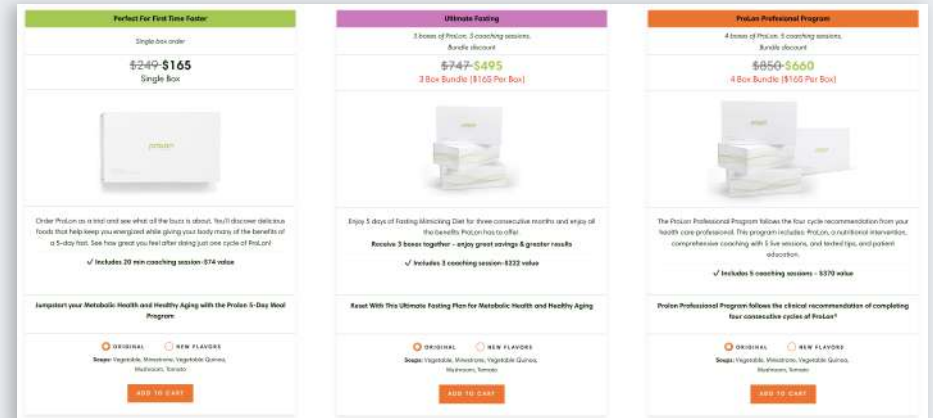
Perfect For First Time Faster

Single box order

~~$249~~ $165
Single Box

prolon

Order ProLon as a trial and see what all the buzz is about. You'll discover delicious foods that help keep you energized while giving your body many of the benefits of a 5-day fast. See how great you feel after doing just one cycle of ProLon!

✓ Includes 20 min coaching session–$74 value

Jumpstart your Metabolic Health and Healthy Aging with the Prolon 5-Day Meal Program

ORIGINAL NEW FLAVORS

Soups: Vegetable, Minestrone, Vegetable Quinoa, Mushroom, Tomato

ADD TO CART

Ultimate Fasting

3 boxes of ProLon, 3 coaching sessions, Bundle discount

~~$747~~ $495
3 Box Bundle ($165 Per Box)

Enjoy 5 days of Fasting Mimicking Diet for three consecutive months and enjoy all the benefits ProLon has to offer.

Receive 3 boxes together – enjoy great savings & greater results

✓ Includes 3 coaching session–$222 value

Reset With This Ultimate Fasting Plan for Metabolic Health and Healthy Aging

ORIGINAL NEW FLAVORS

Soups: Vegetable, Minestrone, Vegetable Quinoa, Mushroom, Tomato

ADD TO CART

ProLon Professional Program

4 boxes of ProLon, 5 coaching sessions, Bundle discount

~~$850~~ $660
4 Box Bundle ($165 Per Box)

The ProLon Professional Program follows the four cycle recommendation from your health care professional. This program includes: ProLon, a nutritional intervention, comprehensive coaching with 5 live sessions, and tested tips, and patient education.

✓ Includes 5 coaching sessions – $370 value

Prolon Professional Program follows the clinical recommendation of completing four consecutive cycles of ProLon*

ORIGINAL NEW FLAVORS

Soups: Vegetable, Minestrone, Vegetable Quinoa, Mushroom, Tomato

ADD TO CART